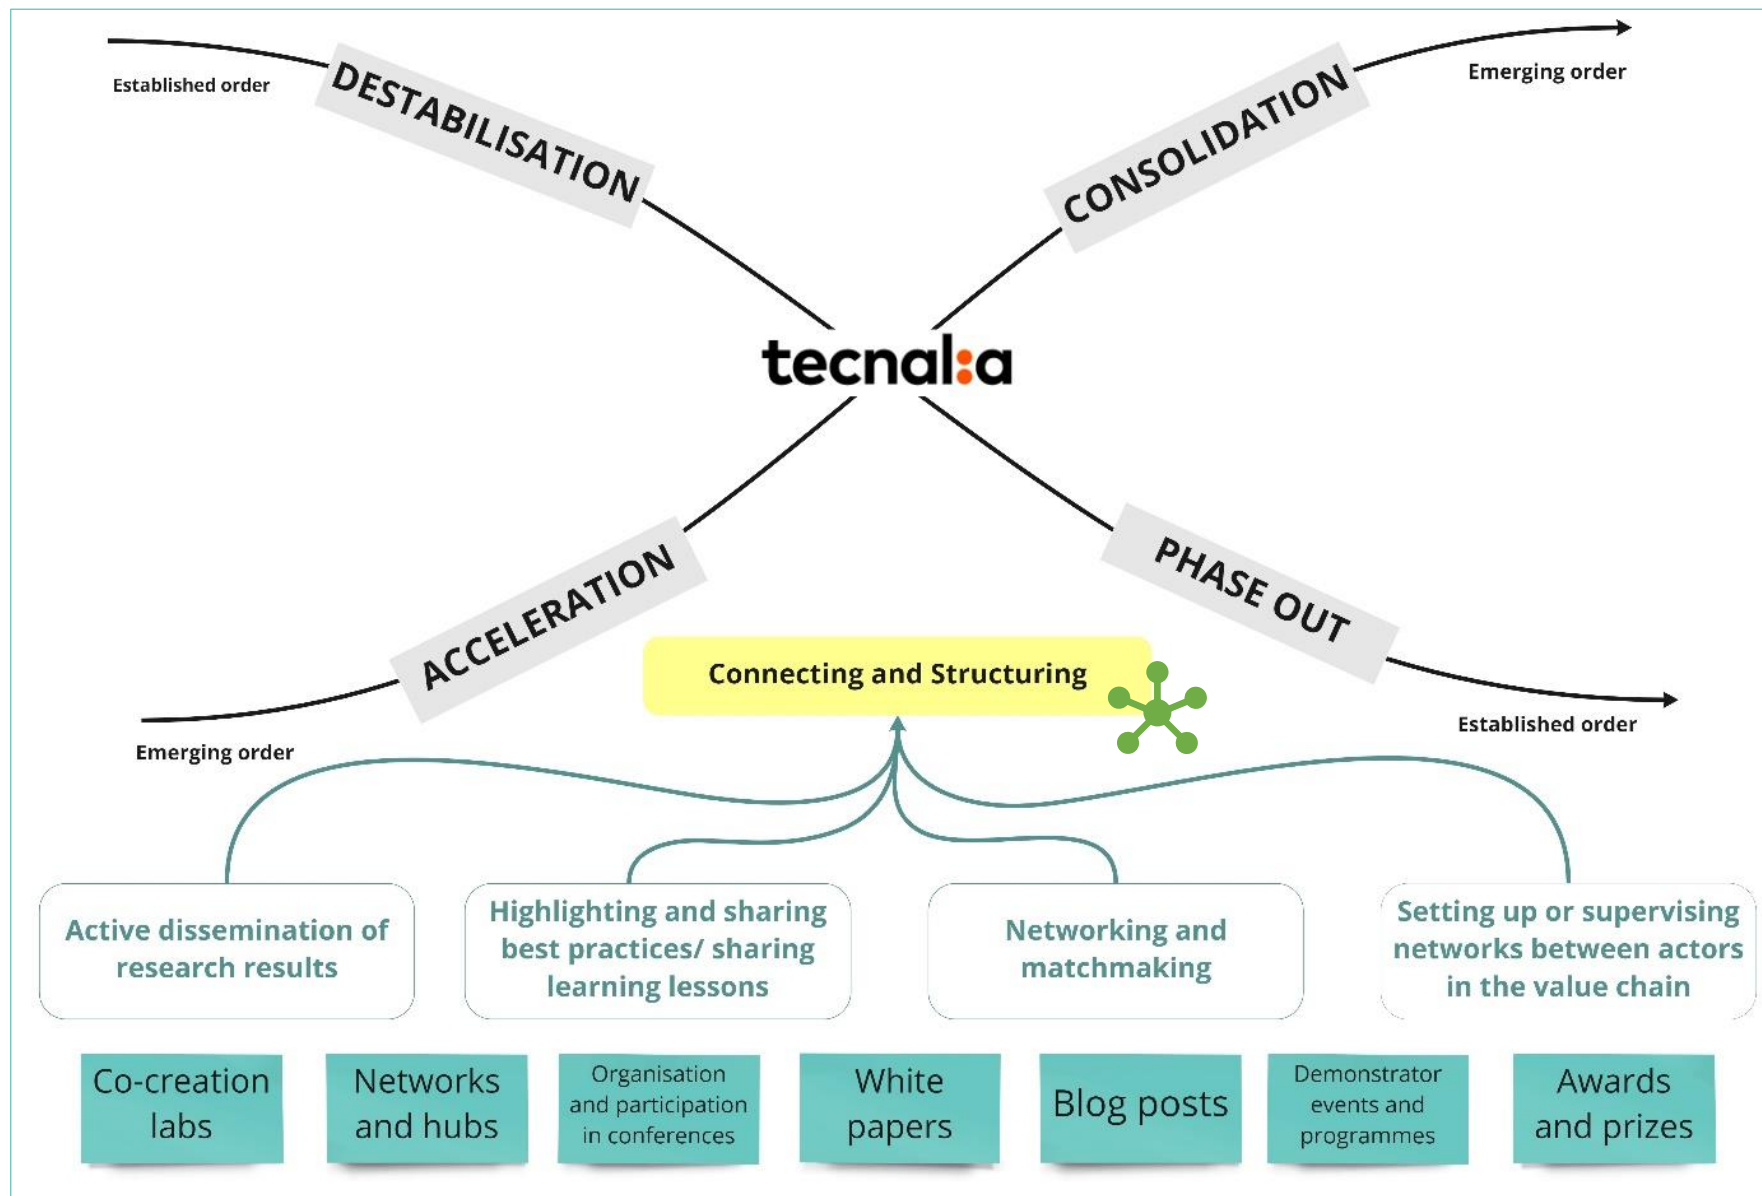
Established order

DESTABILISATION

CONSOLIDATION

Emerging order

tecnal:a

ACCELERATION

PHASE OUT

Connecting and Structuring

Emerging order

Established order

Active dissemination of research results

Highlighting and sharing best practices/ sharing learning lessons

Networking and matchmaking

Setting up or supervising networks between actors in the value chain

Co-creation labs

Networks and hubs

Organisation and participation in conferences

White papers

Blog posts

Demonstrator events and programmes

Awards and prizes